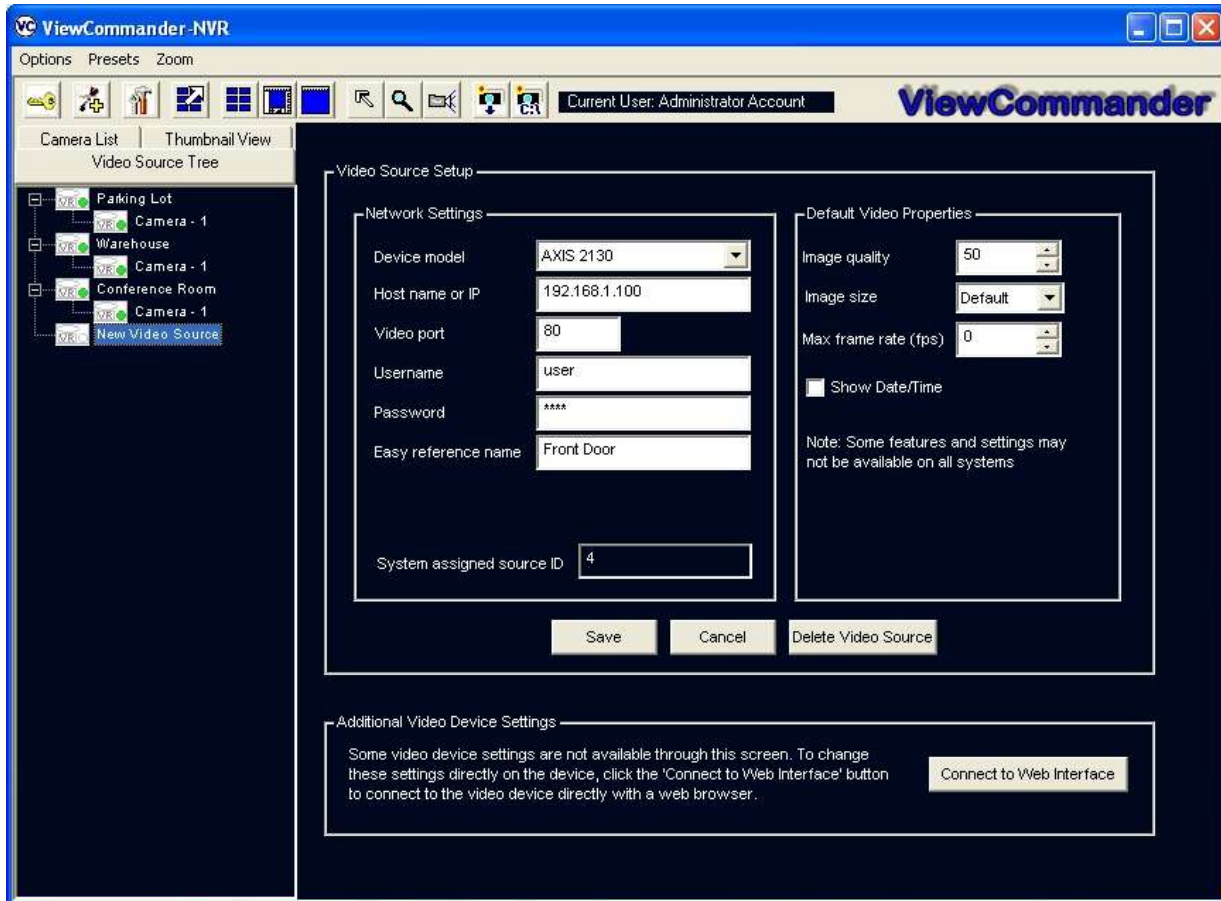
ViewCommander-NVR

Options Presets Zoom

Current User: Administrator Account

ViewCommander

Camera List | Thumbnail View
Video Source Tree

Parking Lot
Camera - 1
Warehouse
Camera - 1
Conference Room
Camera - 1
New Video Source

Video Source Setup

Network Settings

Device model AXIS 2130
Host name or IP 192.168.1.100
Video port 80
Username user
Password ****
Easy reference name Front Door

System assigned source ID 4

Default Video Properties

Image quality 50
Image size Default
Max frame rate (fps) 0
Show Date/Time

Note: Some features and settings may not be available on all systems

Save Cancel Delete Video Source

Additional Video Device Settings

Some video device settings are not available through this screen. To change these settings directly on the device, click the 'Connect to Web Interface' button to connect to the video device directly with a web browser.

Connect to Web Interface